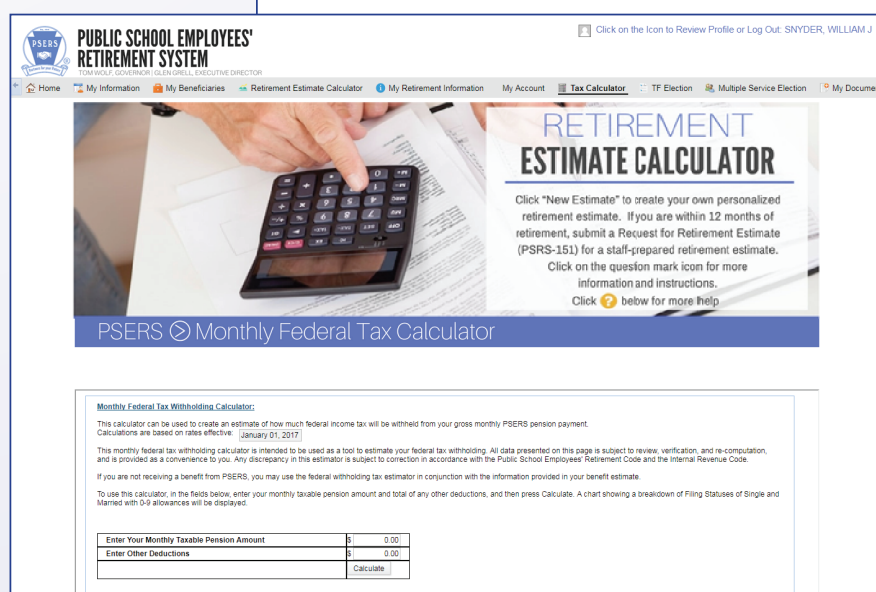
PSERS

PUBLIC SCHOOL EMPLOYEES' RETIREMENT SYSTEM
TOM WOLF, GOVERNOR | GLEN GRELL, EXECUTIVE DIRECTOR

Click on the Icon to Review Profile or Log Out: SNYDER, WILLIAM J

Home | My Information | My Beneficiaries | Retirement Estimate Calculator | My Retirement Information | My Account | Tax Calculator | TF Election | Multiple Service Election | My Docume

RETIREMENT
ESTIMATE CALCULATOR

Click "New Estimate" to create your own personalized retirement estimate. If you are within 12 months of retirement, submit a Request for Retirement Estimate (PSRS-151) for a staff-prepared retirement estimate. Click on the question mark icon for more information and instructions.
Click ? below for more help

PSERS Monthly Federal Tax Calculator

Monthly Federal Tax Withholding Calculator:

This calculator can be used to create an estimate of how much federal income tax will be withheld from your gross monthly PSERS pension payment.
Calculations are based on rates effective: January 01, 2017

This monthly federal tax withholding calculator is intended to be used as a tool to estimate your federal tax withholding. All data presented on this page is subject to review, verification, and re-computation, and is provided as a convenience to you. Any discrepancy in this estimator is subject to correction in accordance with the Public School Employees' Retirement Code and the Internal Revenue Code.

If you are not receiving a benefit from PSERS, you may use the federal withholding tax estimator in conjunction with the information provided in your benefit estimate.

To use this calculator, in the fields below, enter your monthly taxable pension amount and total of any other deductions, and then press Calculate. A chart showing a breakdown of Filing Statuses of Single and Married with 0-9 allowances will be displayed.

| Enter Your Monthly Taxable Pension Amount | $ 0.00 |
|---|---|
| Enter Other Deductions | $ 0.00 |
| | Calculate |